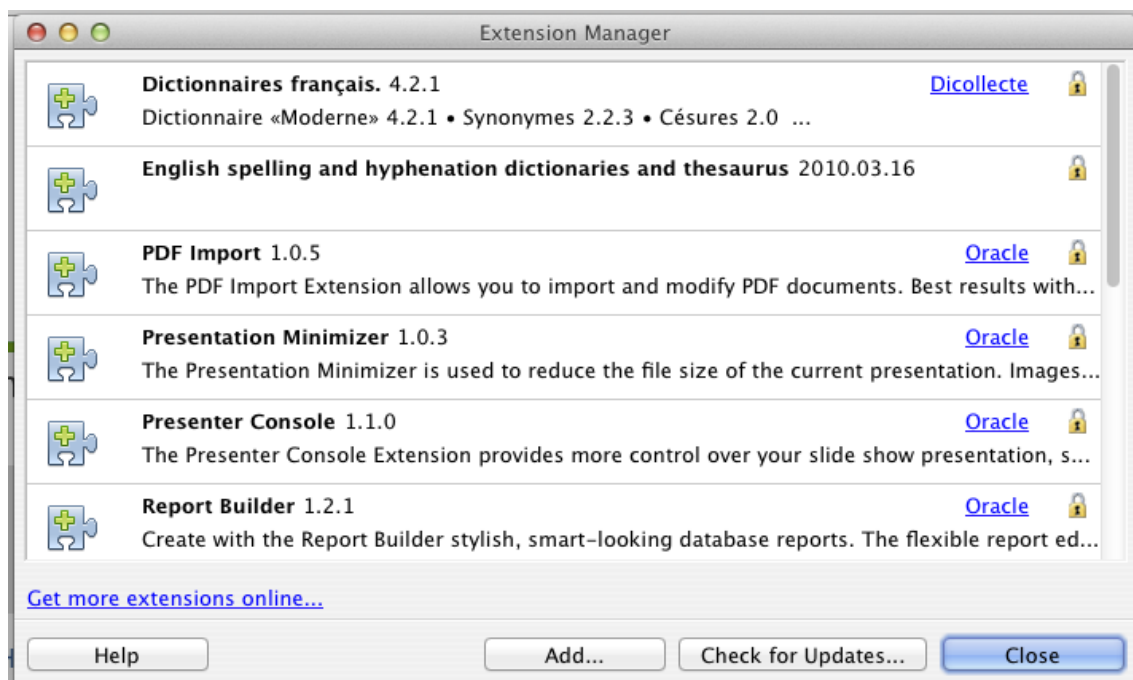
Extension Manager

Dictionnaires français. 4.2.1
Dicollecte
Dictionnaire «Moderne» 4.2.1 • Synonymes 2.2.3 • Césures 2.0 ...

English spelling and hyphenation dictionaries and thesaurus 2010.03.16

PDF Import 1.0.5
Oracle
The PDF Import Extension allows you to import and modify PDF documents. Best results with...

Presentation Minimizer 1.0.3
Oracle
The Presentation Minimizer is used to reduce the file size of the current presentation. Images...

Presenter Console 1.1.0
Oracle
The Presenter Console Extension provides more control over your slide show presentation, s...

Report Builder 1.2.1
Oracle
Create with the Report Builder stylish, smart-looking database reports. The flexible report ed...

Get more extensions online...

Help
Add...
Check for Updates...
Close